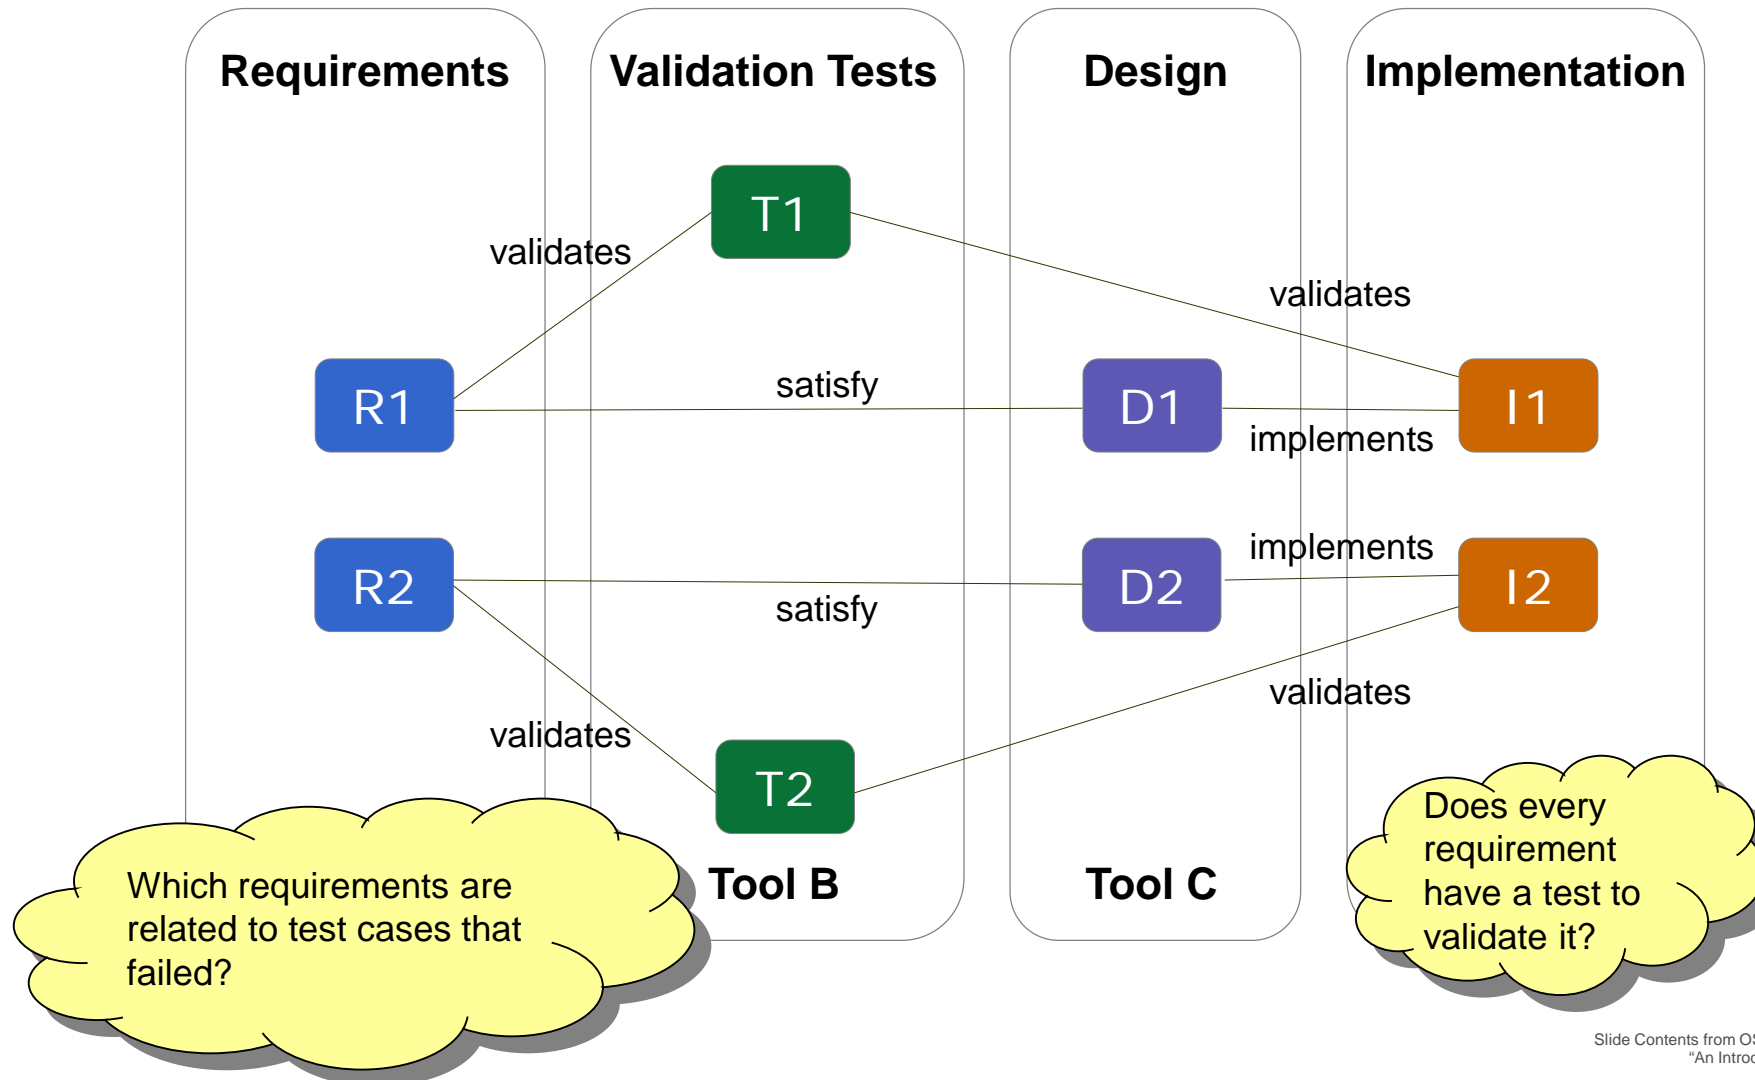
Requirements

Validation Tests

Design

Implementation

T1

validates

validates

R1

satisfy

D1

I1

implements

implements

R2

D2

I2

satisfy

validates

validates

T2

Tool B

Tool C

Which requirements are related to test cases that failed?

Does every requirement have a test to validate it?

Slide Contents from O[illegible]
"An Intro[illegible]